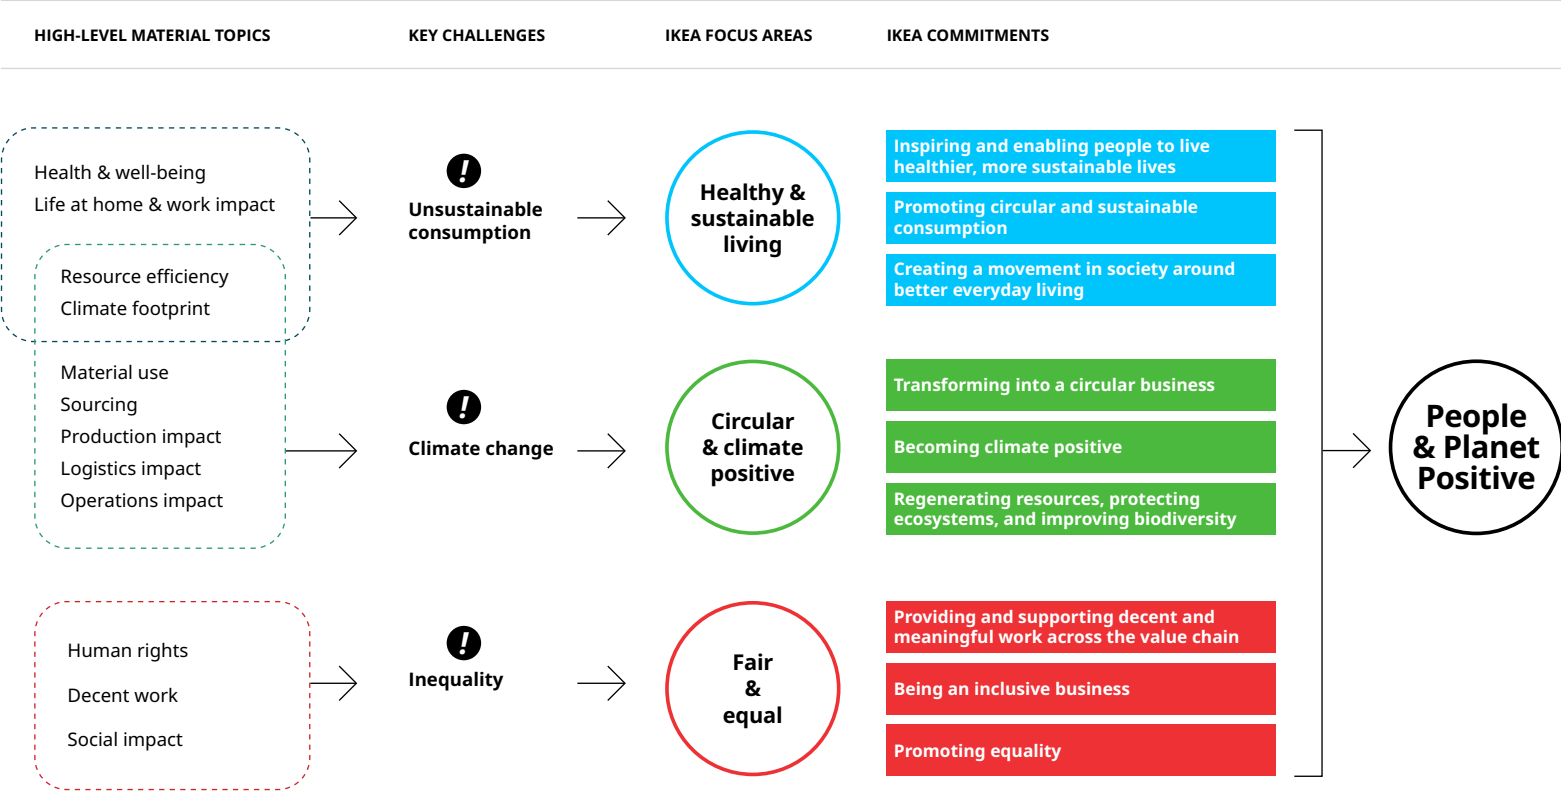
HIGH-LEVEL MATERIAL TOPICS

KEY CHALLENGES

IKEA FOCUS AREAS

IKEA COMMITMENTS

Health & well-being
Life at home & work impact

Resource efficiency
Climate footprint

Material use
Sourcing
Production impact
Logistics impact
Operations impact

Human rights
Decent work
Social impact

!
Unsustainable consumption

!
Climate change

!
Inequality

Healthy & sustainable living

Circular & climate positive

Fair & equal

Inspiring and enabling people to live healthier, more sustainable lives

Promoting circular and sustainable consumption

Creating a movement in society around better everyday living

Transforming into a circular business

Becoming climate positive

Regenerating resources, protecting ecosystems, and improving biodiversity

Providing and supporting decent and meaningful work across the value chain

Being an inclusive business

Promoting equality

People & Planet Positive